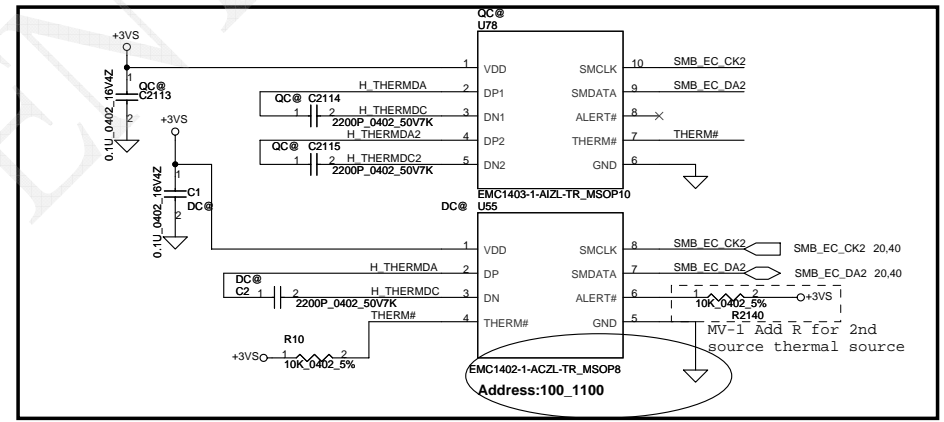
QC@
U78

+3VS

1
QC@
C2113
0.1U_0402_16V4Z
2

1 VDD
SMCLK 10
SMB_EC_CK2

2 DP1
H_THERMDA
SMDATA 9
SMB_EC_DA2

QC@ C2114
1 2
H_THERMDC
2200P_0402_50V7K
3 DN1
ALERT# 8

+3VS
H_THERMDA2
4 DP2
THERM# 7
THERM#

QC@ C2115
1 2
H_THERMDC2
2200P_0402_50V7K
5 DN2
GND 6

EMC1403-1-AIZL-TR_MSOP10

1
C1
DC@
0.1U_0402_16V4Z
2

DC@
U55

1 VDD
SMCLK 8
SMB_EC_CK2
SMB_EC_CK2 20,40

H_THERMDA
2 DP
SMDATA 7
SMB_EC_DA2
SMB_EC_DA2 20,40

DC@
C2
1 2
2200P_0402_50V7K
H_THERMDC
3 DN
ALERT# 6
1 2
10K_0402_5%
+3VS
R2140

THERM#
4 THERM#
GND 5

MV-1 Add R for 2nd source thermal source

R10
+3VS 1 2
10K_0402_5%

EMC1402-1-ACZL-TR_MSOP8
Address:100_1100